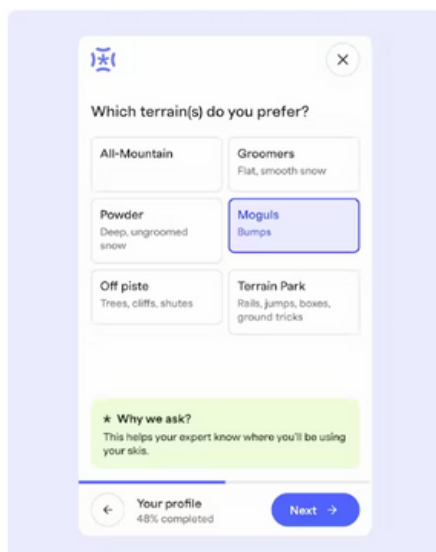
Which terrain(s) do you prefer?

All-Mountain

Groomers
Flat, smooth snow

Powder
Deep, ungroomed snow

Moguls
Bumps

Off piste
Trees, cliffs, shutes

Terrain Park
Rails, jumps, boxes, ground tricks

★ Why we ask?
This helps your expert know where you'll be using your skis.

←

Your profile
48% completed

Next →